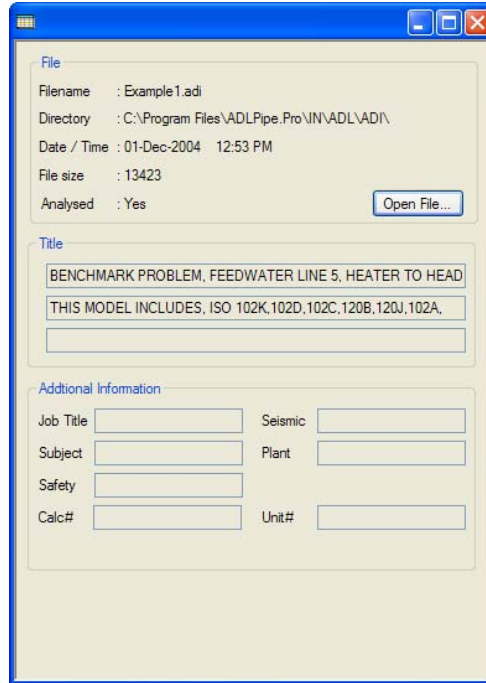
File

Filename : Example1.adi

Directory : C:\Program Files\ADLPipe.Pro\IN\ADL\ADI\

Date / Time : 01-Dec-2004 12:53 PM

File size : 13423

Analysed : Yes

Open File...

Title

BENCHMARK PROBLEM, FEEDWATER LINE 5, HEATER TO HEAD

THIS MODEL INCLUDES, ISO 102K,102D,102C,120B,120J,102A,

Addtional Information

Job Title

Seismic

Subject

Plant

Safety

Calc#

Unit#